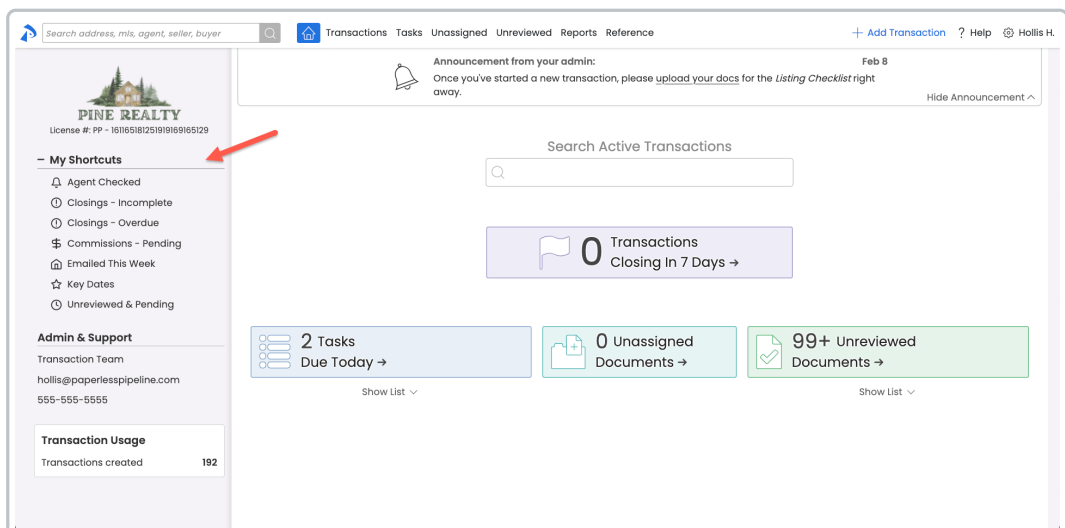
Search address, mls, agent, seller, buyer

Transactions Tasks Unassigned Unreviewed Reports Reference

+ Add Transaction ? Help Hollis H.

PINE REALTY

License #: PP - 1611651812519191691651129

– My Shortcuts

Agent Checked

Closings - Incomplete

Closings - Overdue

Commissions - Pending

Emailed This Week

Key Dates

Unreviewed & Pending

Admin & Support

Transaction Team

hollis@paperlesspipeline.com

555-555-5555

Transaction Usage

Transactions created 192

Announcement from your admin:

Feb 8

Once you've started a new transaction, please upload your docs for the *Listing Checklist* right away.

Hide Announcement

Search Active Transactions

0 Transactions Closing In 7 Days →

2 Tasks Due Today →

0 Unassigned Documents →

99+ Unreviewed Documents →

Show List

Show List